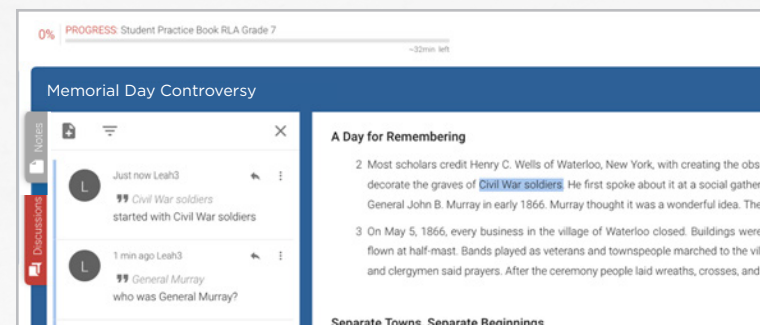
0% PROGRESS: Student Practice Book RLA Grade 7

~32min left

Memorial Day Controversy

Notes

Discussions

Just now Leah3

Civil War soldiers

started with Civil War soldiers

1 min ago Leah3

General Murray

who was General Murray?

A Day for Remembering

2 Most scholars credit Henry C. Wells of Waterloo, New York, with creating the obs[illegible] decorate the graves of Civil War soldiers. He first spoke about it at a social gather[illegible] General John B. Murray in early 1866. Murray thought it was a wonderful idea. The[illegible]

3 On May 5, 1866, every business in the village of Waterloo closed. Buildings were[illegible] flown at half-mast. Bands played as veterans and townspeople marched to the vil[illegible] and clergymen said prayers. After the ceremony people laid wreaths, crosses, and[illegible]

Separate Towns, Separate Beginnings